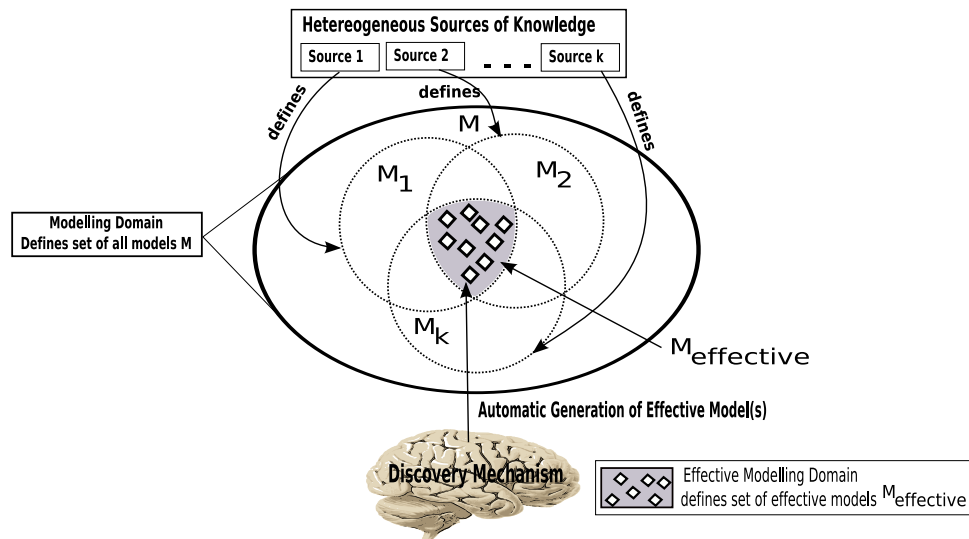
Hetereogeneous Sources of Knowledge

Source 1

Source 2

- - -

Source k

defines

defines

defines

M

$M_1$

$M_2$

$M_k$

Modelling Domain
Defines set of all models M

$M_{effective}$

Automatic Generation of Effective Model(s)

Discovery Mechanism

Effective Modelling Domain
defines set of effective models $M_{effective}$